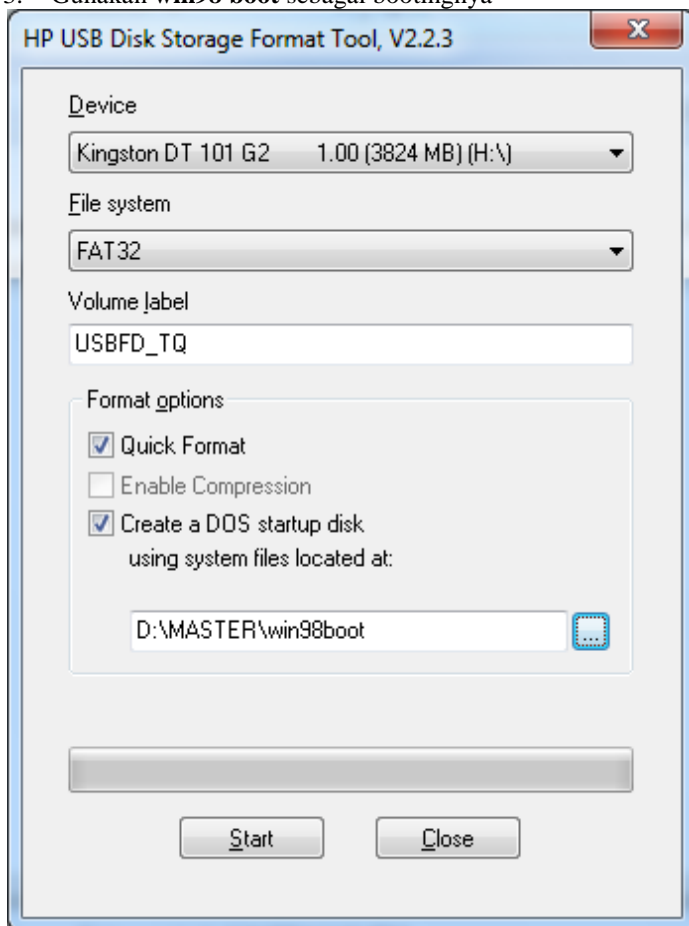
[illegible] Gunakan win98 boot sebagai bootingnya

HP USB Disk Storage Format Tool, V2.2.3

x

Device

Kingston DT 101 G2 1.00 (3824 MB) (H:\)

File system

FAT32

Volume label

USBFD_TQ

Format options

Quick Format

Enable Compression

Create a DOS startup disk using system files located at:

D:\MASTER\win98boot

...

Start

Close